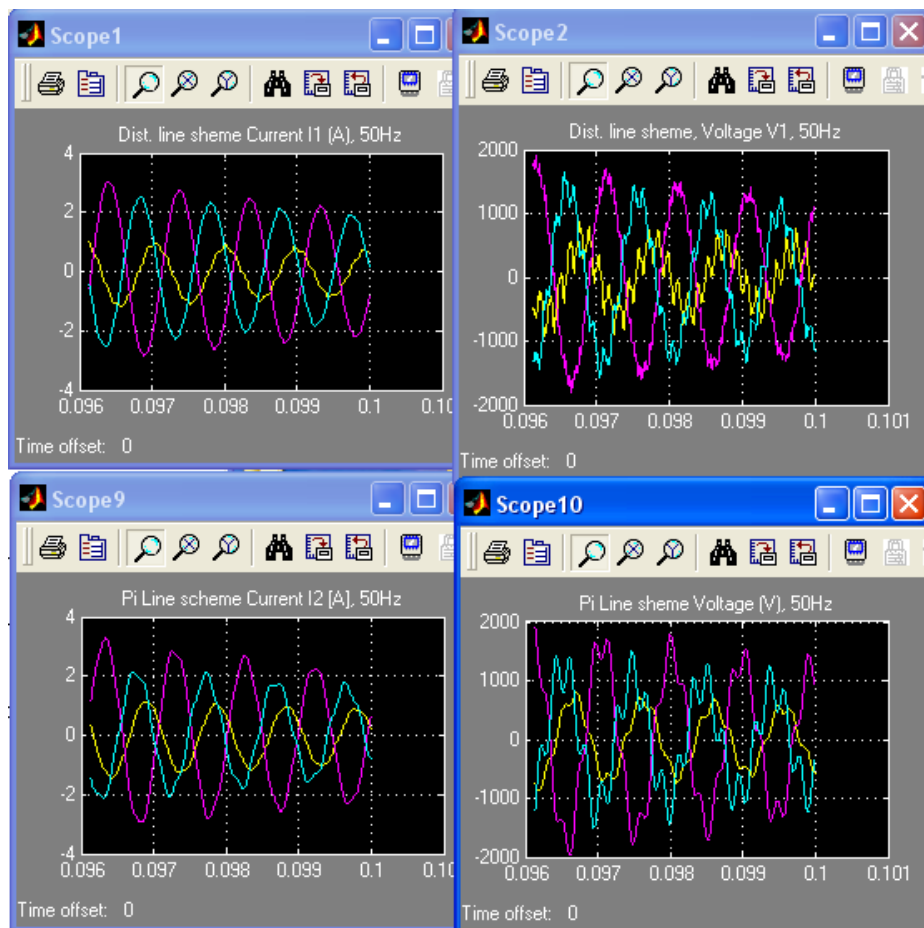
Scope1

Dist. line sheme Current I1 (A), 50Hz

4
2
0
-2
-4
0.096 0.097 0.098 0.099 0.1 0.10

Time offset: 0

Scope2

Dist. line sheme, Voltage V1, 50Hz

2000
1000
0
-1000
-2000
0.096 0.097 0.098 0.099 0.1 0.101

Time offset: 0

Scope9

Pi Line scheme Current I2 [A], 50Hz

4
2
0
-2
-4
0.096 0.097 0.098 0.099 0.1 0.10

Time offset: 0

Scope10

Pi Line sheme Voltage (V), 50Hz

2000
1000
0
-1000
-2000
0.096 0.097 0.098 0.099 0.1 0.101

Time offset: 0